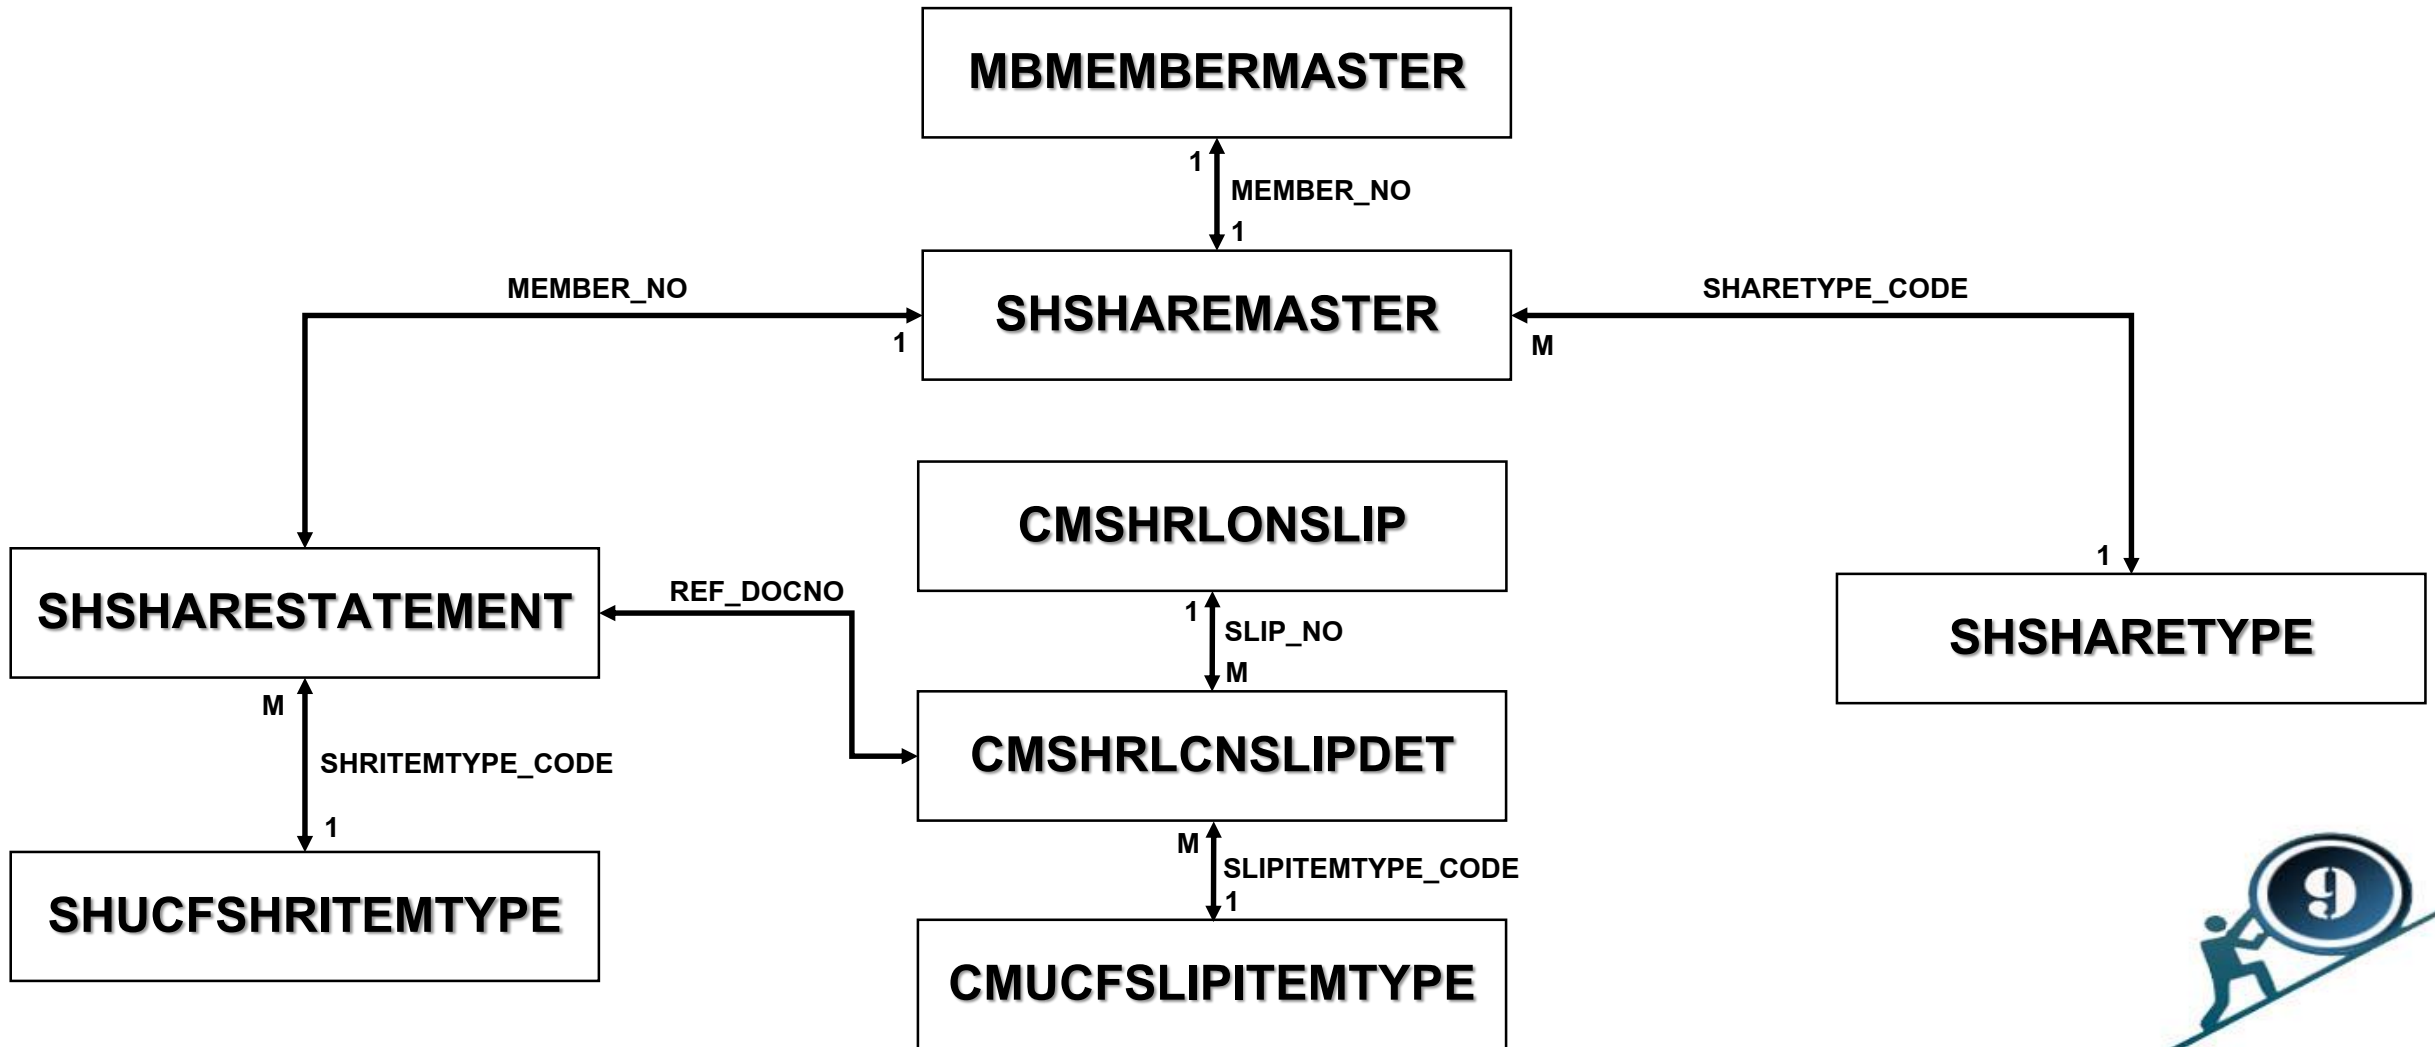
MBMEMBERMASTER

1
MEMBER_NO
1

MEMBER_NO

SHARETYPE_CODE

1

SHSHAREMASTER

M

CMSHRLONSLIP

1

SHSHARESTATEMENT

REF_DOCNO

1
SLIP_NO
M

SHSHARETYPE

M

CMSHRLCNSLIPDET

SHRITEMTYPE_CODE

1

M
SLIPITEMTYPE_CODE
1

SHUCFSHRITEMTYPE

CMUCFSLIPITEMTYPE

9